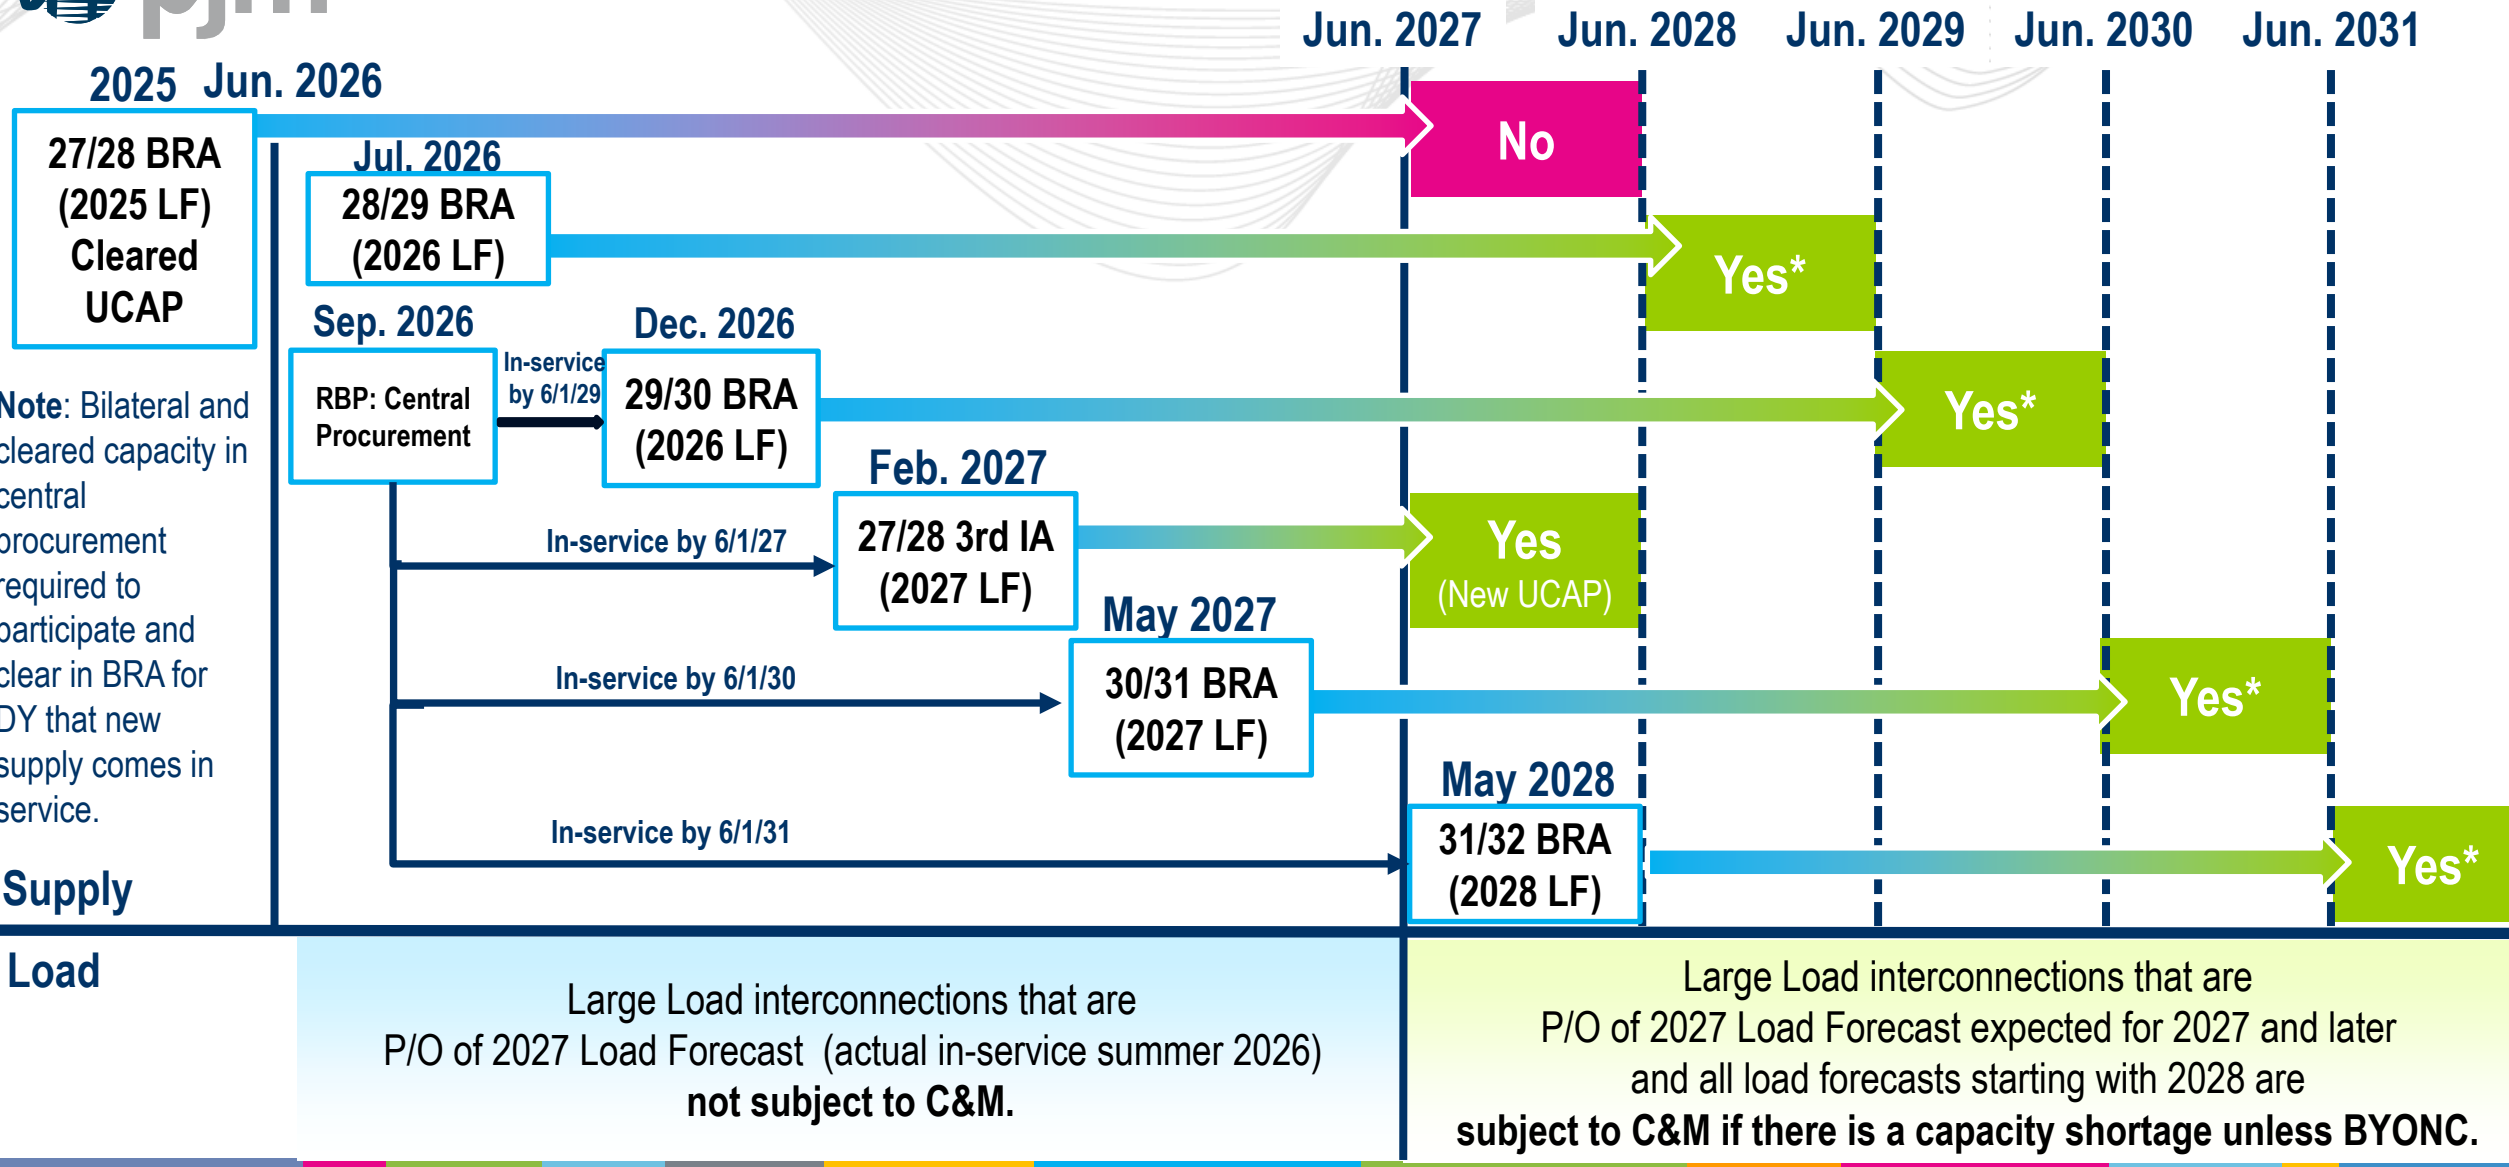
pjm

Jun. 2027 Jun. 2028 Jun. 2029 Jun. 2030 Jun. 2031

2025 Jun. 2026

27/28 BRA (2025 LF) Cleared UCAP

No

Jul. 2026

28/29 BRA (2026 LF)

Yes*

Sep. 2026

RBP: Central Procurement

In-service by 6/1/29

Dec. 2026

29/30 BRA (2026 LF)

Yes*

Note: Bilateral and cleared capacity in central procurement required to participate and clear in BRA for DY that new supply comes in service.

Feb. 2027

In-service by 6/1/27

27/28 3rd IA (2027 LF)

Yes (New UCAP)

May 2027

In-service by 6/1/30

30/31 BRA (2027 LF)

Yes*

May 2028

In-service by 6/1/31

31/32 BRA (2028 LF)

Yes*

Supply

Load

Large Load interconnections that are P/O of 2027 Load Forecast (actual in-service summer 2026) **not subject to C&M.**

Large Load interconnections that are P/O of 2027 Load Forecast expected for 2027 and later and all load forecasts starting with 2028 are **subject to C&M if there is a capacity shortage unless BYONC.**